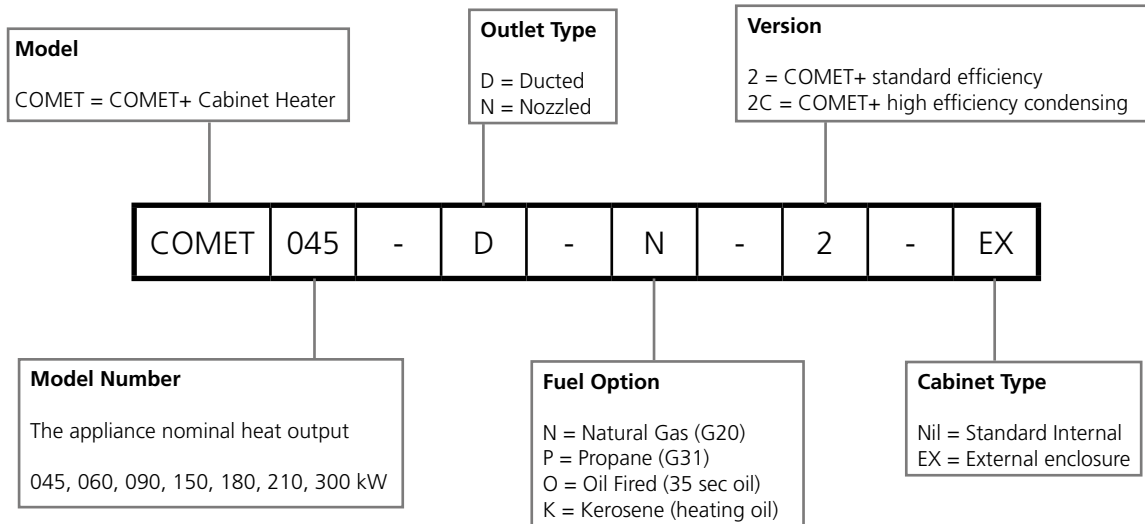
**Model**

COMET = COMET+ Cabinet Heater

**Outlet Type**

D = Ducted
N = Nozzled

**Version**

2 = COMET+ standard efficiency
2C = COMET+ high efficiency condensing

| COMET | 045 | - | D | - | N | - | 2 | - | EX |
|---|---|---|---|---|---|---|---|---|---|

**Model Number**

The appliance nominal heat output

045, 060, 090, 150, 180, 210, 300 kW

**Fuel Option**

N = Natural Gas (G20)
P = Propane (G31)
O = Oil Fired (35 sec oil)
K = Kerosene (heating oil)

**Cabinet Type**

Nil = Standard Internal
EX = External enclosure